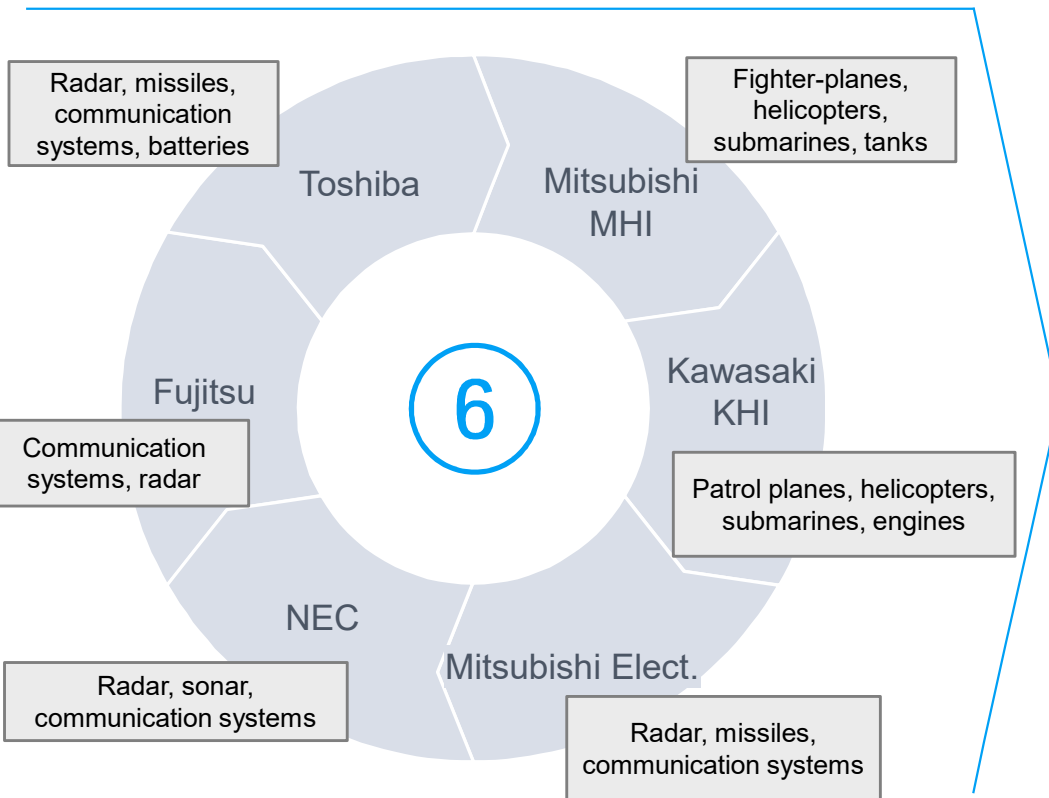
Radar, missiles, communication systems, batteries

Toshiba

Mitsubishi MHI

Fighter-planes, helicopters, submarines, tanks

Kawasaki KHI

Patrol planes, helicopters, submarines, engines

6

Fujitsu

Communication systems, radar

NEC

Mitsubishi Elect.

Radar, sonar, communication systems

Radar, missiles, communication systems